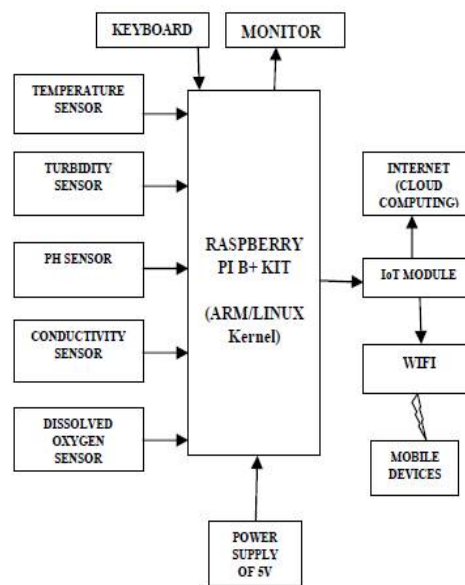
KEYBOARD

MONITOR

TEMPERATURE SENSOR

TURBIDITY SENSOR

PH SENSOR

CONDUCTIVITY SENSOR

DISSOLVED OXYGEN SENSOR

RASPBERRY PI B+ KIT

(ARM/LINUX Kernel)

INTERNET (CLOUD COMPUTING)

IoT MODULE

WIFI

MOBILE DEVICES

POWER SUPPLY OF 5V